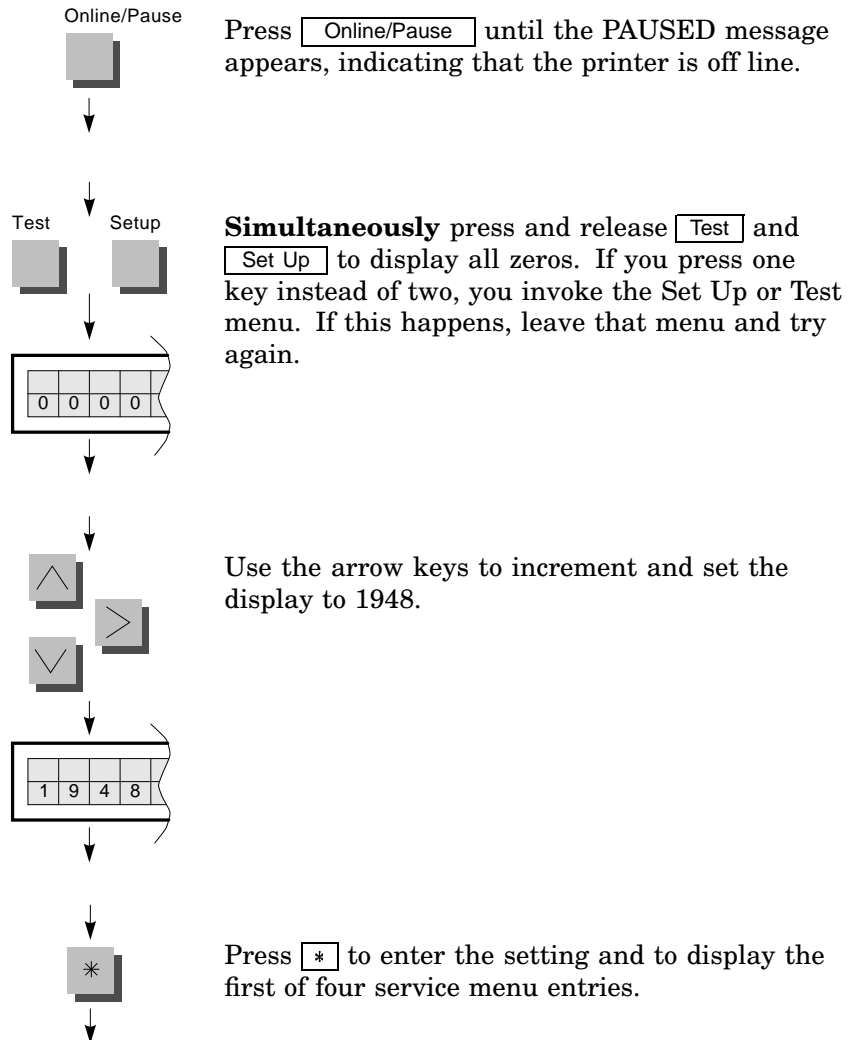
Online/Pause

Press Online/Pause until the PAUSED message appears, indicating that the printer is off line.

Test Setup

**Simultaneously** press and release Test and Set Up to display all zeros. If you press one key instead of two, you invoke the Set Up or Test menu. If this happens, leave that menu and try again.

0 0 0 0

Use the arrow keys to increment and set the display to 1948.

1 9 4 8

$*$

Press $*$ to enter the setting and to display the first of four service menu entries.